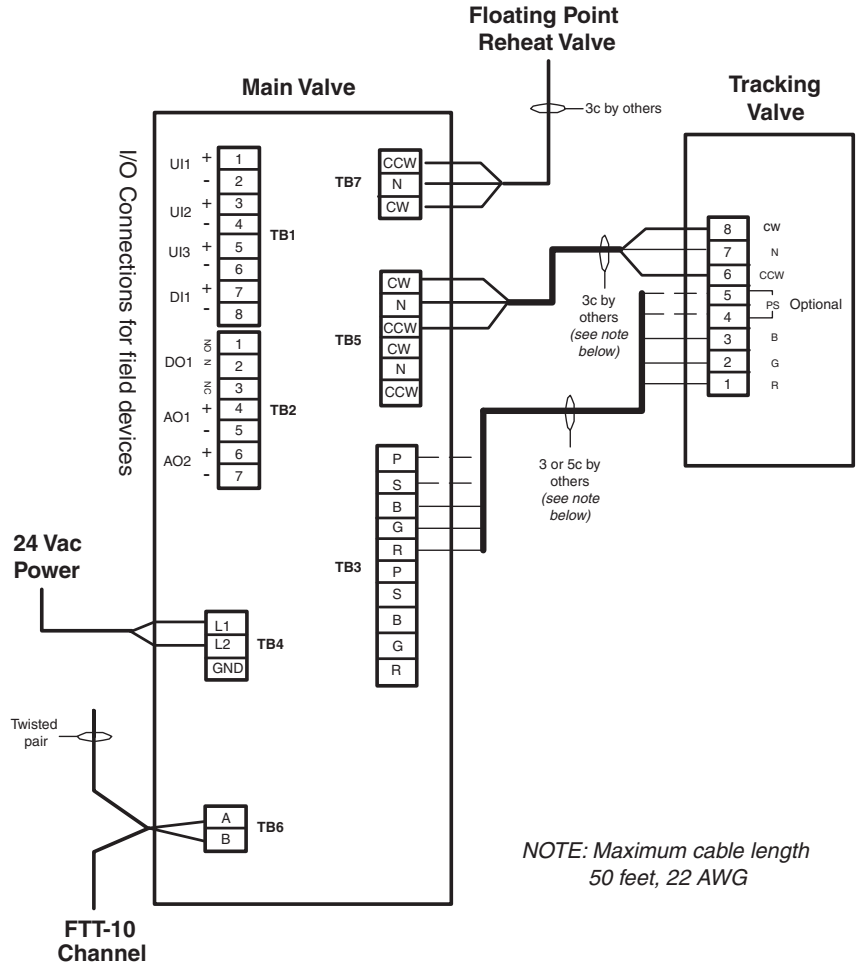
Floating Point Reheat Valve

Main Valve

3c by others

Tracking Valve

I/O Connections for field devices

UI1 + - 1 2
UI2 + - 3 4
UI3 + - 5 6
DI1 + - 7 8
TB1

DO1 NO N NC 1 2 3
AO1 + - 4 5
AO2 + - 6 7
TB2

TB7
CCW
N
CW

TB5
CW
N
CCW
CW
N
CCW

8 CW
7 N
6 CCW
5
4 PS Optional
3 B
2 G
1 R

3c by others (see note below)

3 or 5c by others (see note below)

TB3
P
S
B
G
R
P
S
B
G
R

24 Vac Power

L1
L2
GND
TB4

Twisted pair

A
B
TB6

NOTE: Maximum cable length 50 feet, 22 AWG

FTT-10 Channel